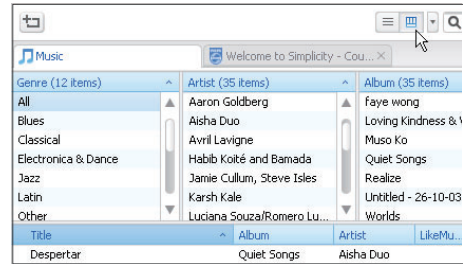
Music

Welcome to Simplicity - Cou... ×

| Genre (12 items) | Artist (35 items) | Album (35 items) |
|---|---|---|
| All | Aaron Goldberg | faye wong |
| Blues | Aisha Duo | Loving Kindness & V |
| Classical | Avril Lavigne | Muso Ko |
| Electronica & Dance | Habib Koité and Bamada | Quiet Songs |
| Jazz | Jamie Cullum, Steve Isles | Realize |
| Latin | Karsh Kale | Untitled - 26-10-03 |
| Other | Luciana Souza/Romero Lu... | Worlds |

| Title | Album | Artist | LikeMu... |
|---|---|---|---|
| Despertar | Quiet Songs | Aisha Duo | |